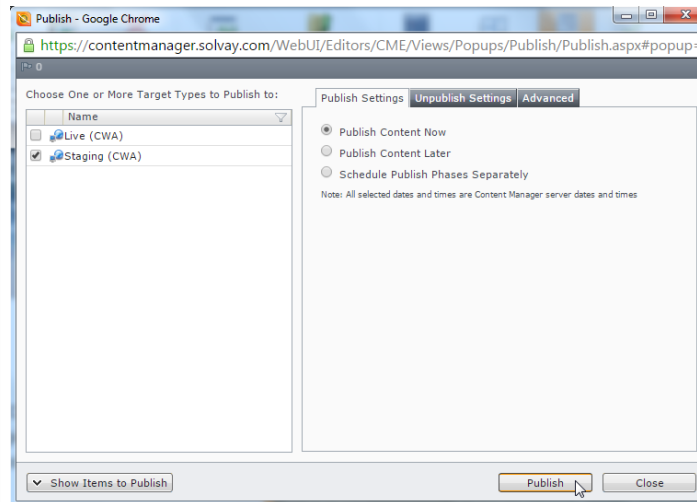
Publish - Google Chrome

https://contentmanager.solvay.com/WebUI/Editors/CME/Views/Popups/Publish/Publish.aspx#popup=

Choose One or More Target Types to Publish to:

Name

Live (CWA)

Staging (CWA)

Publish Settings | Unpublish Settings | Advanced

Publish Content Now

Publish Content Later

Schedule Publish Phases Separately

Note: All selected dates and times are Content Manager server dates and times

Show Items to Publish

Publish

Close